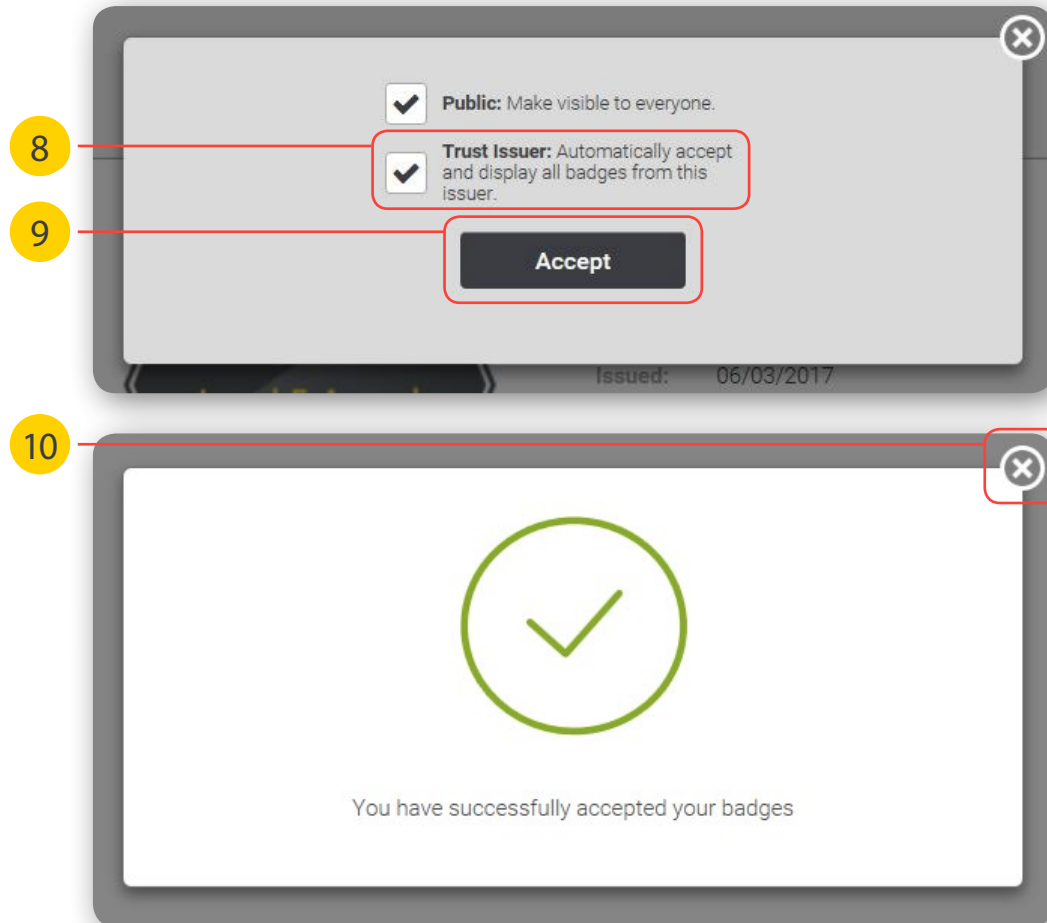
**Public:** Make visible to everyone.

8

**Trust Issuer:** Automatically accept and display all badges from this issuer.

9

Accept

Issued: 06/03/2017

10

You have successfully accepted your badges